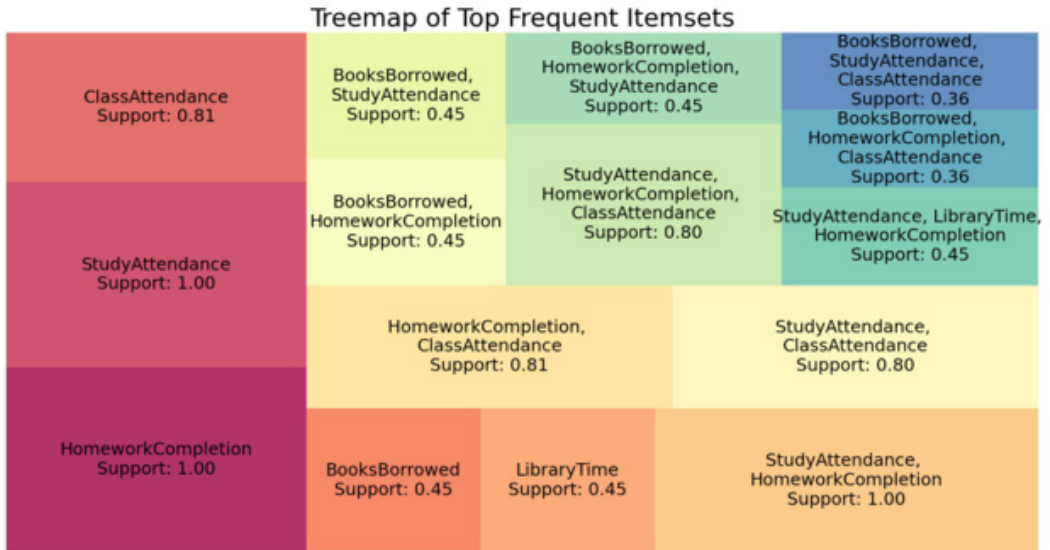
Treemap of Top Frequent Itemsets

ClassAttendance
Support: 0.81

StudyAttendance
Support: 1.00

HomeworkCompletion
Support: 1.00

BooksBorrowed,
StudyAttendance
Support: 0.45

BooksBorrowed,
HomeworkCompletion
Support: 0.45

BooksBorrowed,
HomeworkCompletion,
StudyAttendance
Support: 0.45

StudyAttendance,
HomeworkCompletion,
ClassAttendance
Support: 0.80

BooksBorrowed,
StudyAttendance,
ClassAttendance
Support: 0.36

BooksBorrowed,
HomeworkCompletion,
ClassAttendance
Support: 0.36

StudyAttendance, LibraryTime,
HomeworkCompletion
Support: 0.45

HomeworkCompletion,
ClassAttendance
Support: 0.81

StudyAttendance,
ClassAttendance
Support: 0.80

BooksBorrowed
Support: 0.45

LibraryTime
Support: 0.45

StudyAttendance,
HomeworkCompletion
Support: 1.00